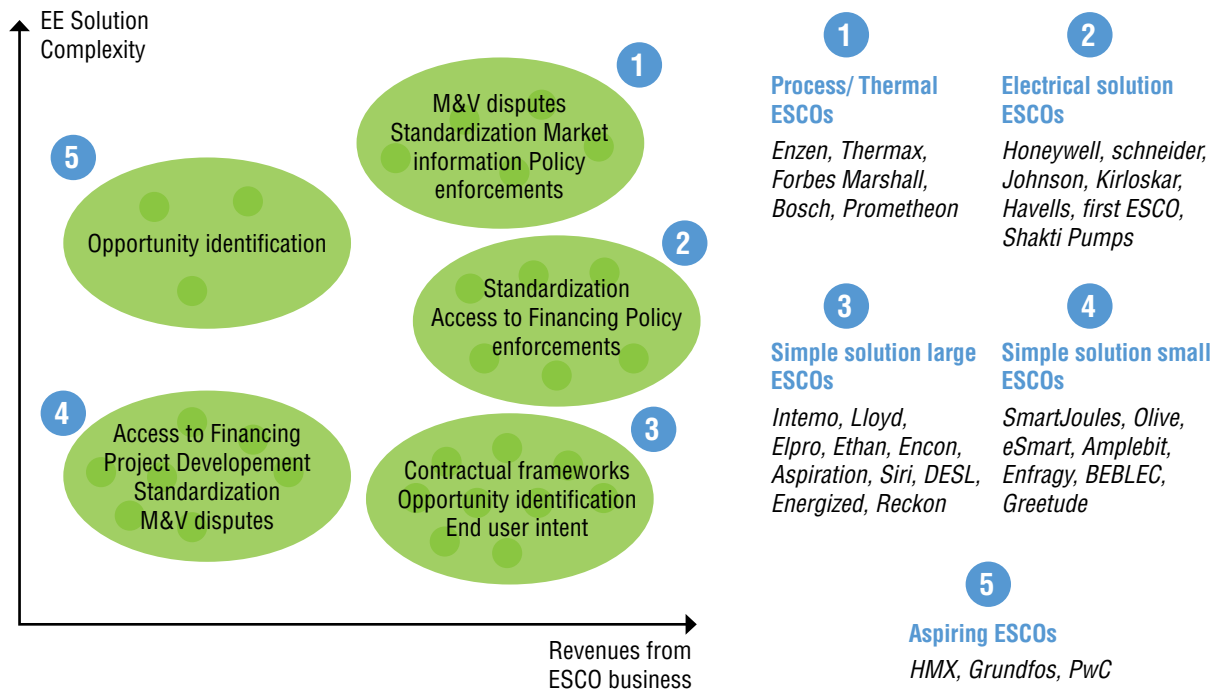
EE Solution Complexity

5

Opportunity identification

1

M&V disputes Standardization Market information Policy enforcements

2

Standardization Access to Financing Policy enforcements

4

Access to Financing Project Developement Standardization M&V disputes

3

Contractual frameworks Opportunity identification End user intent

Revenues from ESCO business

1

Process/ Thermal ESCOs

Enzen, Thermax, Forbes Marshall, Bosch, Prometheon

2

Electrical solution ESCOs

Honeywell, schneider, Johnson, Kirloskar, Havells, first ESCO, Shakti Pumps

3

Simple solution large ESCOs

Intemo, Lloyd, Elpro, Ethan, Encon, Aspiration, Siri, DESL, Energized, Reckon

4

Simple solution small ESCOs

SmartJoules, Olive, eSmart, Amplebit, Enfragy, BEBLEC, Greetude

5

Aspiring ESCOs

HMX, Grundfos, PwC